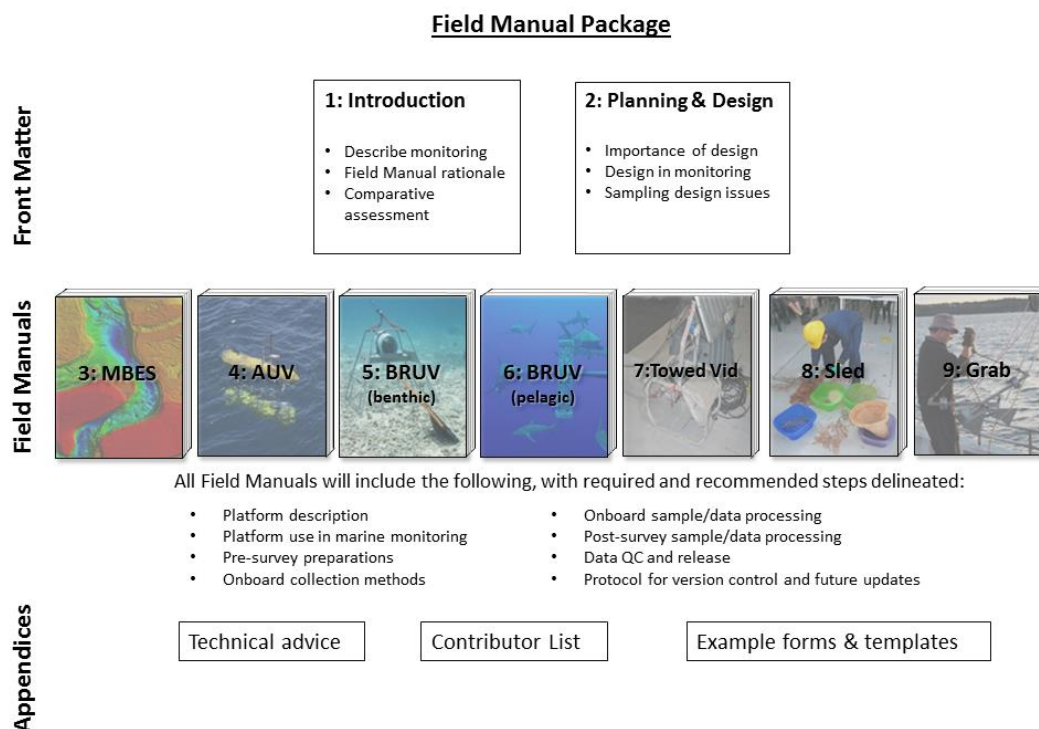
Field Manual Package

Front Matter

1: Introduction

- Describe monitoring
- Field Manual rationale
- Comparative assessment

2: Planning & Design

- Importance of design
- Design in monitoring
- Sampling design issues

Field Manuals

3: MBES

4: AUV

5: BRUV (benthic)

6: BRUV (pelagic)

7:Towed Vid

8: Sled

9: Grab

All Field Manuals will include the following, with required and recommended steps delineated:

- Platform description
- Platform use in marine monitoring
- Pre-survey preparations
- Onboard collection methods

- Onboard sample/data processing
- Post-survey sample/data processing
- Data QC and release
- Protocol for version control and future updates

Appendices

Technical advice

Contributor List

Example forms & templates